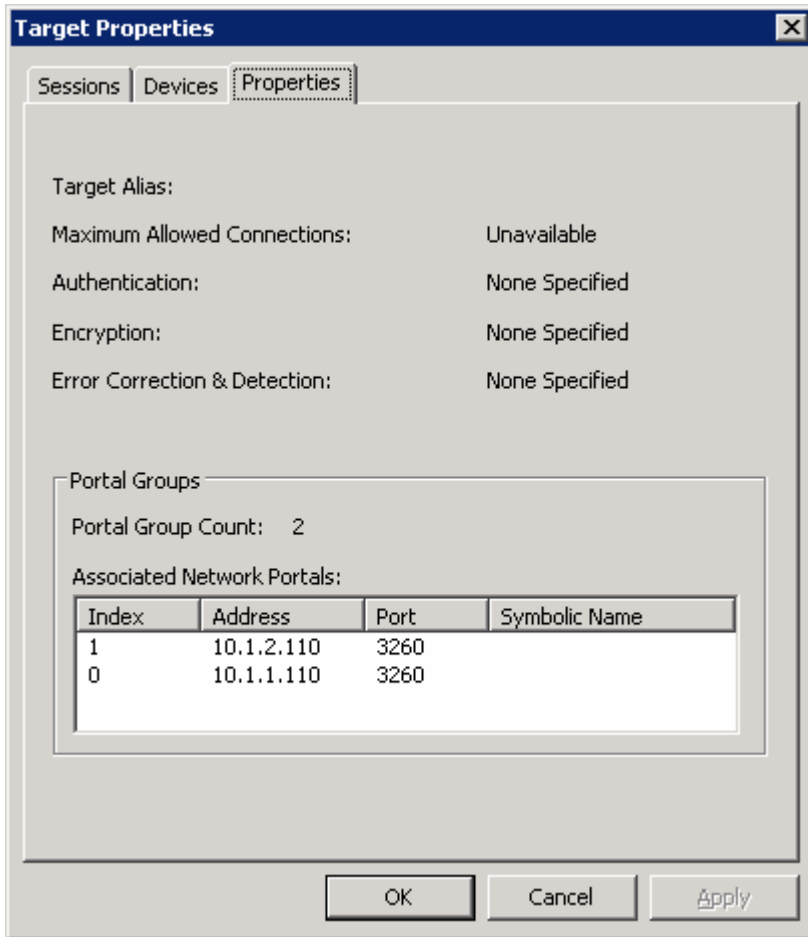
Target Properties

Sessions | Devices | Properties

Target Alias:

Maximum Allowed Connections: Unavailable

Authentication: None Specified

Encryption: None Specified

Error Correction & Detection: None Specified

Portal Groups

Portal Group Count: 2

Associated Network Portals:

| Index | Address | Port | Symbolic Name |
|---|---|---|---|
| 1 | 10.1.2.110 | 3260 | |
| 0 | 10.1.1.110 | 3260 | |

OK Cancel Apply